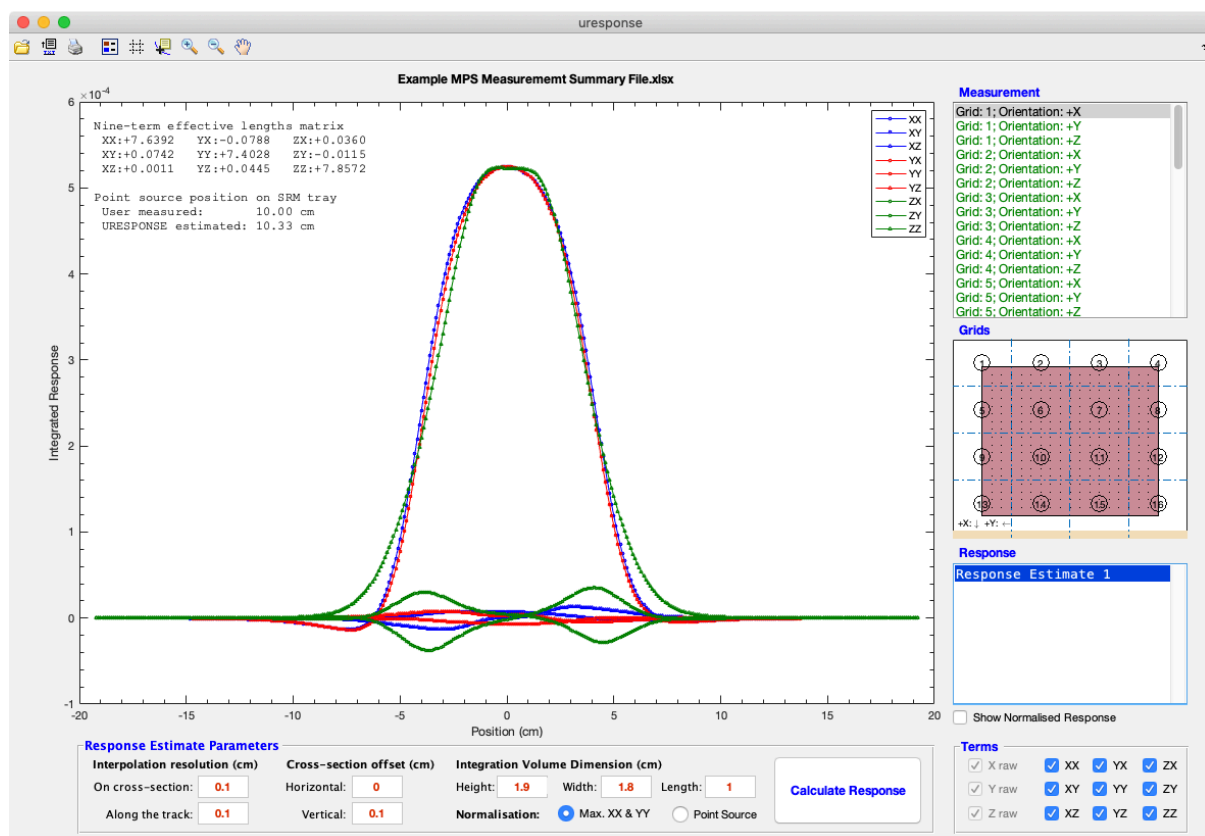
uresponse

Example MPS Measurememt Summary File.xlsx

$\times 10^{-4}$

6

Nine-term effective lengths matrix
XX:+7.6392 YX:-0.0788 ZX:+0.0360
XY:+0.0742 YY:+7.4028 ZY:-0.0115
XZ:+0.0011 YZ:+0.0445 ZZ:+7.8572

Point source position on SRM tray
User measured: 10.00 cm
URESPONSE estimated: 10.33 cm

XX
XY
XZ
YX
YY
YZ
ZX
ZY
ZZ

5
4
3
2
1
0
-1

Integrated Response

-20 -15 -10 -5 0 5 10 15 20

Position (cm)

Measurement
Grid: 1; Orientation: +X
Grid: 1; Orientation: +Y
Grid: 1; Orientation: +Z
Grid: 2; Orientation: +X
Grid: 2; Orientation: +Y
Grid: 2; Orientation: +Z
Grid: 3; Orientation: +X
Grid: 3; Orientation: +Y
Grid: 3; Orientation: +Z
Grid: 4; Orientation: +X
Grid: 4; Orientation: +Y
Grid: 4; Orientation: +Z
Grid: 5; Orientation: +X
Grid: 5; Orientation: +Y
Grid: 5; Orientation: +Z

Grids
1 2 3 4
5 6 7 8
9 10 11 12
13 14 15 16
+X: ↓ +Y: ←

Response
Response Estimate 1

Show Normalised Response

Response Estimate Parameters
Interpolation resolution (cm)
On cross-section: 0.1
Along the track: 0.1
Cross-section offset (cm)
Horizontal: 0
Vertical: 0.1
Integration Volume Dimension (cm)
Height: 1.9 Width: 1.8 Length: 1
Normalisation: Max. XX & YY Point Source
Calculate Response

Terms
X raw XX YX ZX
Y raw XY YY ZY
Z raw XZ YZ ZZ